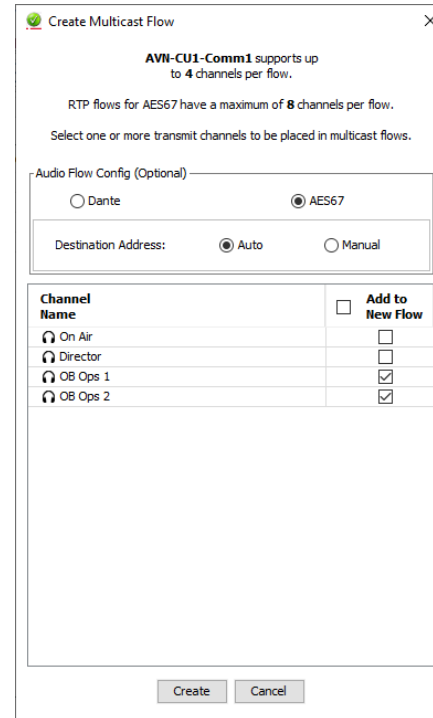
Create Multicast Flow

×

**AVN-CU1-Comm1** supports up to **4** channels per flow.

RTP flows for AES67 have a maximum of **8** channels per flow.

Select one or more transmit channels to be placed in multicast flows.

Audio Flow Config (Optional)

Dante

AES67

Destination Address:

Auto

Manual

| Channel Name | Add to New Flow |
|---|---|
| On Air | ☐ |
| Director | ☐ |
| OB Ops 1 | ☑ |
| OB Ops 2 | ☑ |

Create

Cancel